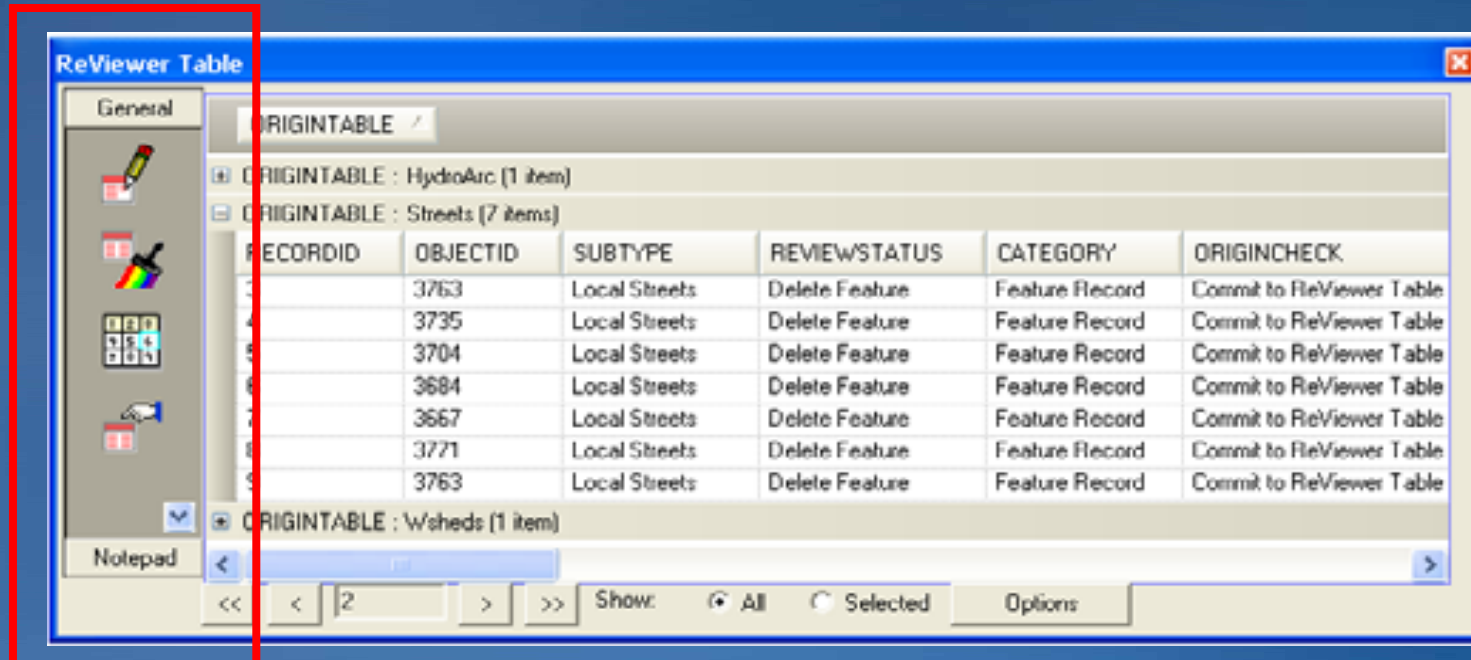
ReViewer Table

General

Notepad

ORIGINTABLE

ORIGINTABLE : HydroArc (1 item)

ORIGINTABLE : Streets (7 items)

| RECORDID | OBJECTID | SUBTYPE | REVIEWSTATUS | CATEGORY | ORIGINCHECK |
|---|---|---|---|---|---|
| 3 | 3763 | Local Streets | Delete Feature | Feature Record | Commit to ReViewer Table |
| 4 | 3735 | Local Streets | Delete Feature | Feature Record | Commit to ReViewer Table |
| 5 | 3704 | Local Streets | Delete Feature | Feature Record | Commit to ReViewer Table |
| 6 | 3684 | Local Streets | Delete Feature | Feature Record | Commit to ReViewer Table |
| 7 | 3667 | Local Streets | Delete Feature | Feature Record | Commit to ReViewer Table |
| 8 | 3771 | Local Streets | Delete Feature | Feature Record | Commit to ReViewer Table |
| 9 | 3763 | Local Streets | Delete Feature | Feature Record | Commit to ReViewer Table |

ORIGINTABLE : Wsheds (1 item)

<< < 2 > >> Show: All Selected Options